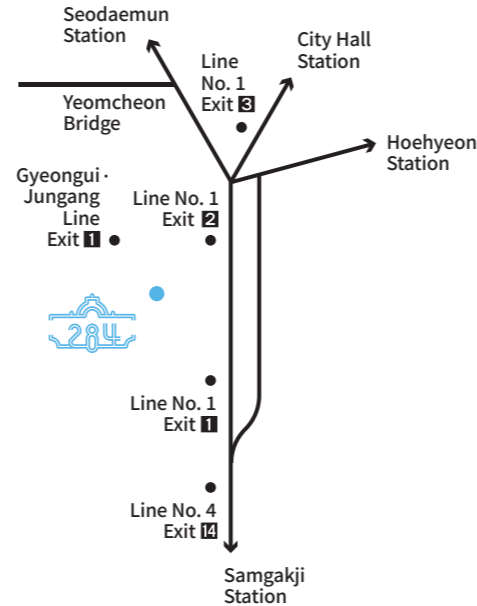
Seodaemun Station

City Hall Station

Line No. 1 Exit 3

Yeomcheon Bridge

Hoehyeon Station

Gyeongui · Jungang Line Exit 1

Line No. 1 Exit 2

284

Line No. 1 Exit 1

Line No. 4 Exit 14

Samgakji Station